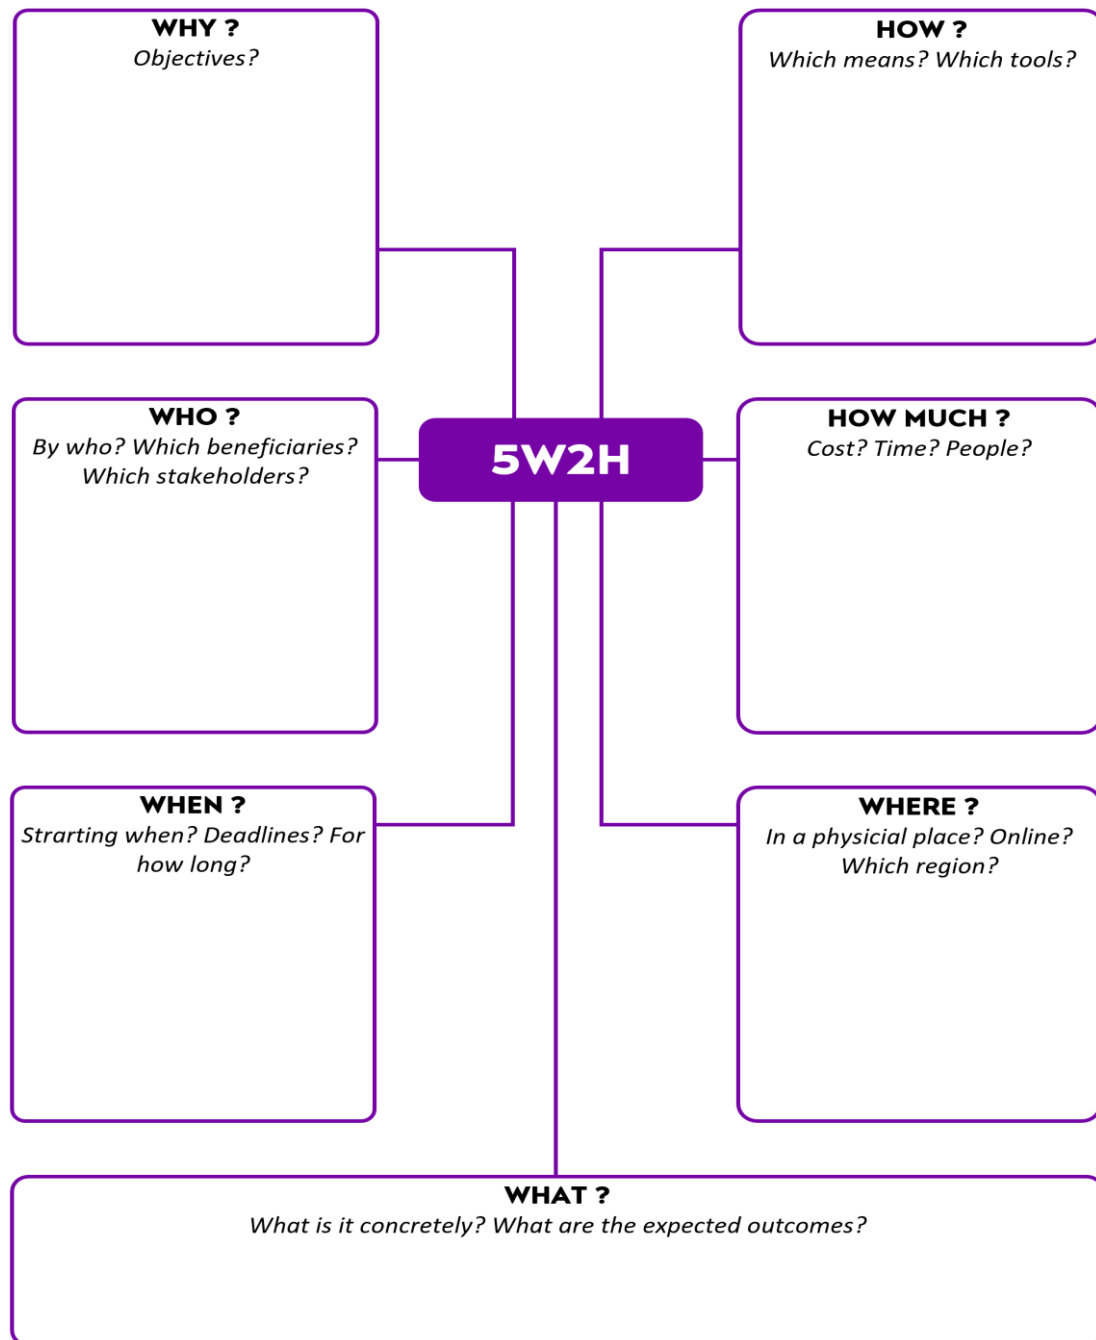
WHY ?
Objectives?

HOW ?
Which means? Which tools?

WHO ?
By who? Which beneficiaries? Which stakeholders?

5W2H

HOW MUCH ?
Cost? Time? People?

WHEN ?
Strarting when? Deadlines? For how long?

WHERE ?
In a physicial place? Online? Which region?

WHAT ?
What is it concretely? What are the expected outcomes?